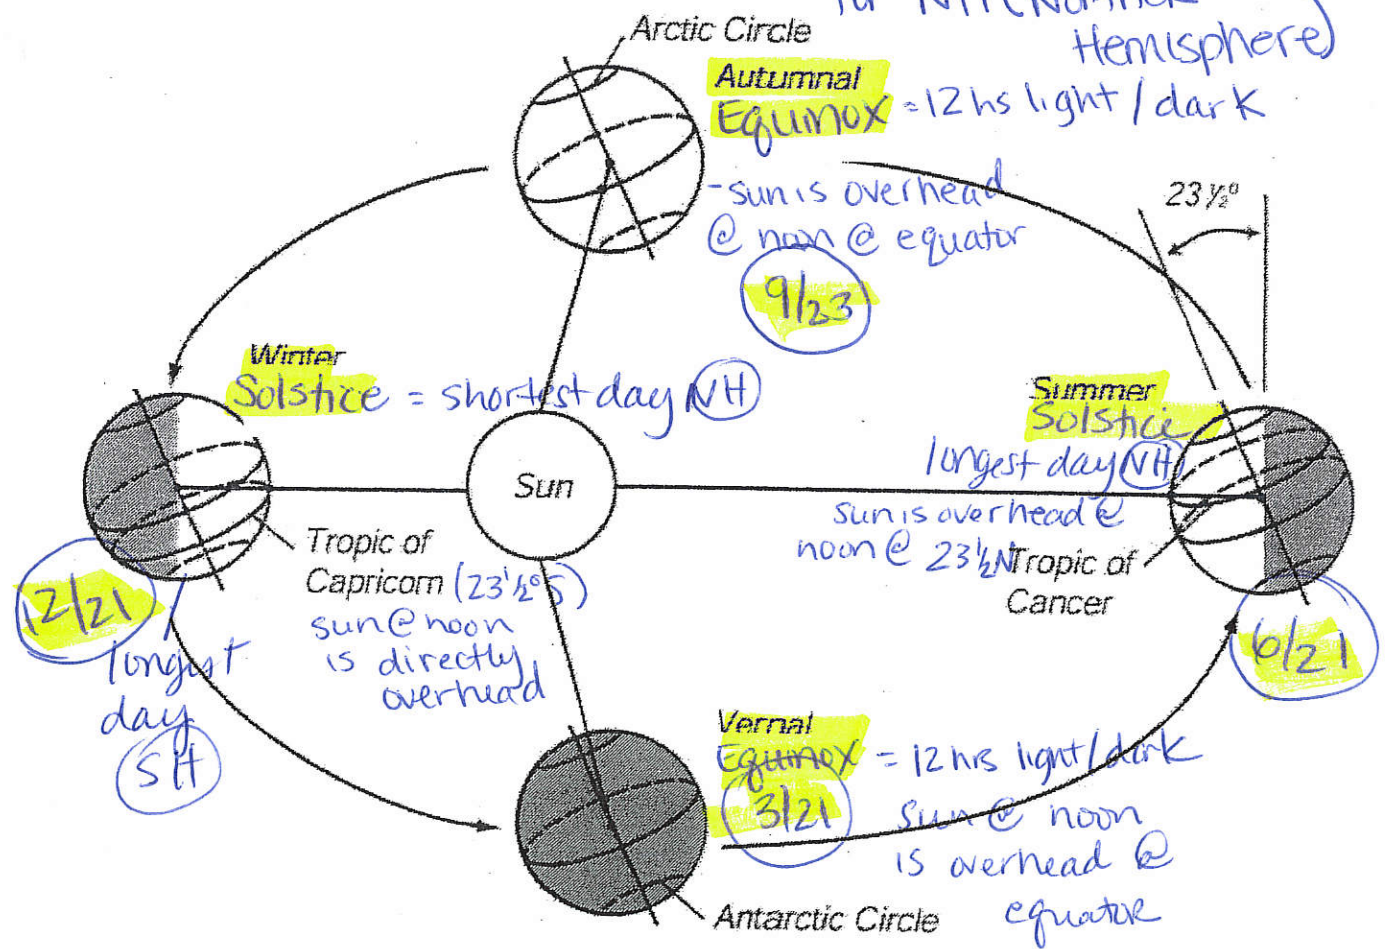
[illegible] Hemisphere)

Arctic Circle

Autumnal Equinox = 12 hs light / dark

- sun is overhead @ noon @ equator

9/23

$23\frac{1}{2}°$

Winter Solstice = shortest day NH

Sun

Summer Solstice

longest day NH

sun is overhead @ noon @ $23\frac{1}{2}$N Tropic of Cancer

Tropic of Capricorn ($23\frac{1}{2}°$S)

sun @ noon is directly overhead

12/21

longest day SH

6/21

Vernal Equinox = 12 hrs light / dark

3/21

sun @ noon is overhead @ equator

Antarctic Circle